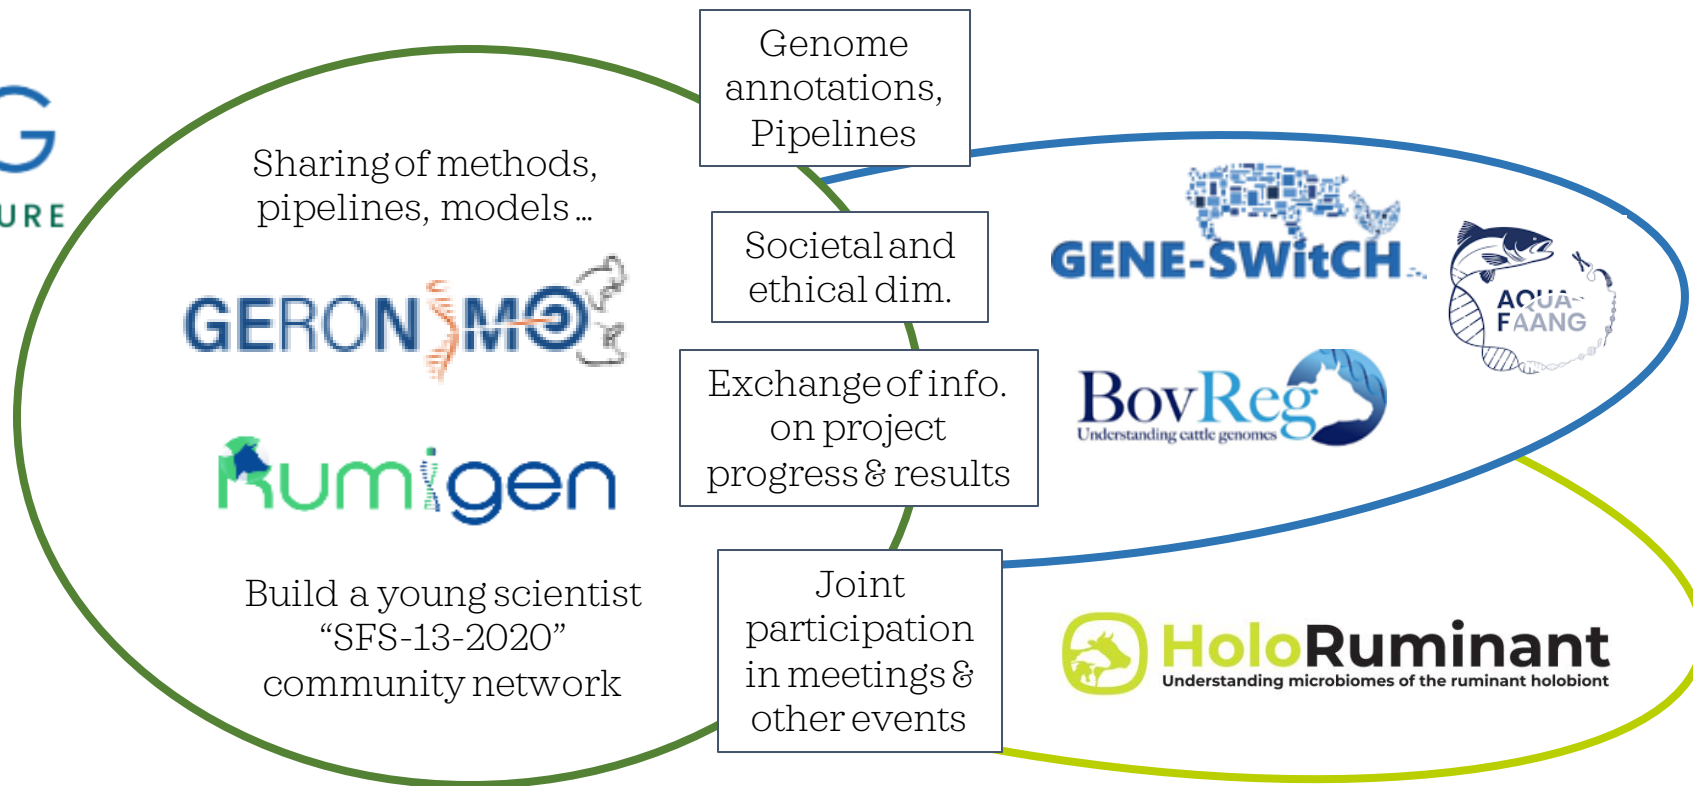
G
URE

Genome annotations, Pipelines

Sharing of methods, pipelines, models …

GERONIMO

Rumigen

Build a young scientist “SFS-13-2020” community network

Societal and ethical dim.

Exchange of info. on project progress & results

Joint participation in meetings & other events

GENE-SWitCH

AQUA-FAANG

BovReg
Understanding cattle genomes

HoloRuminant
Understanding microbiomes of the ruminant holobiont